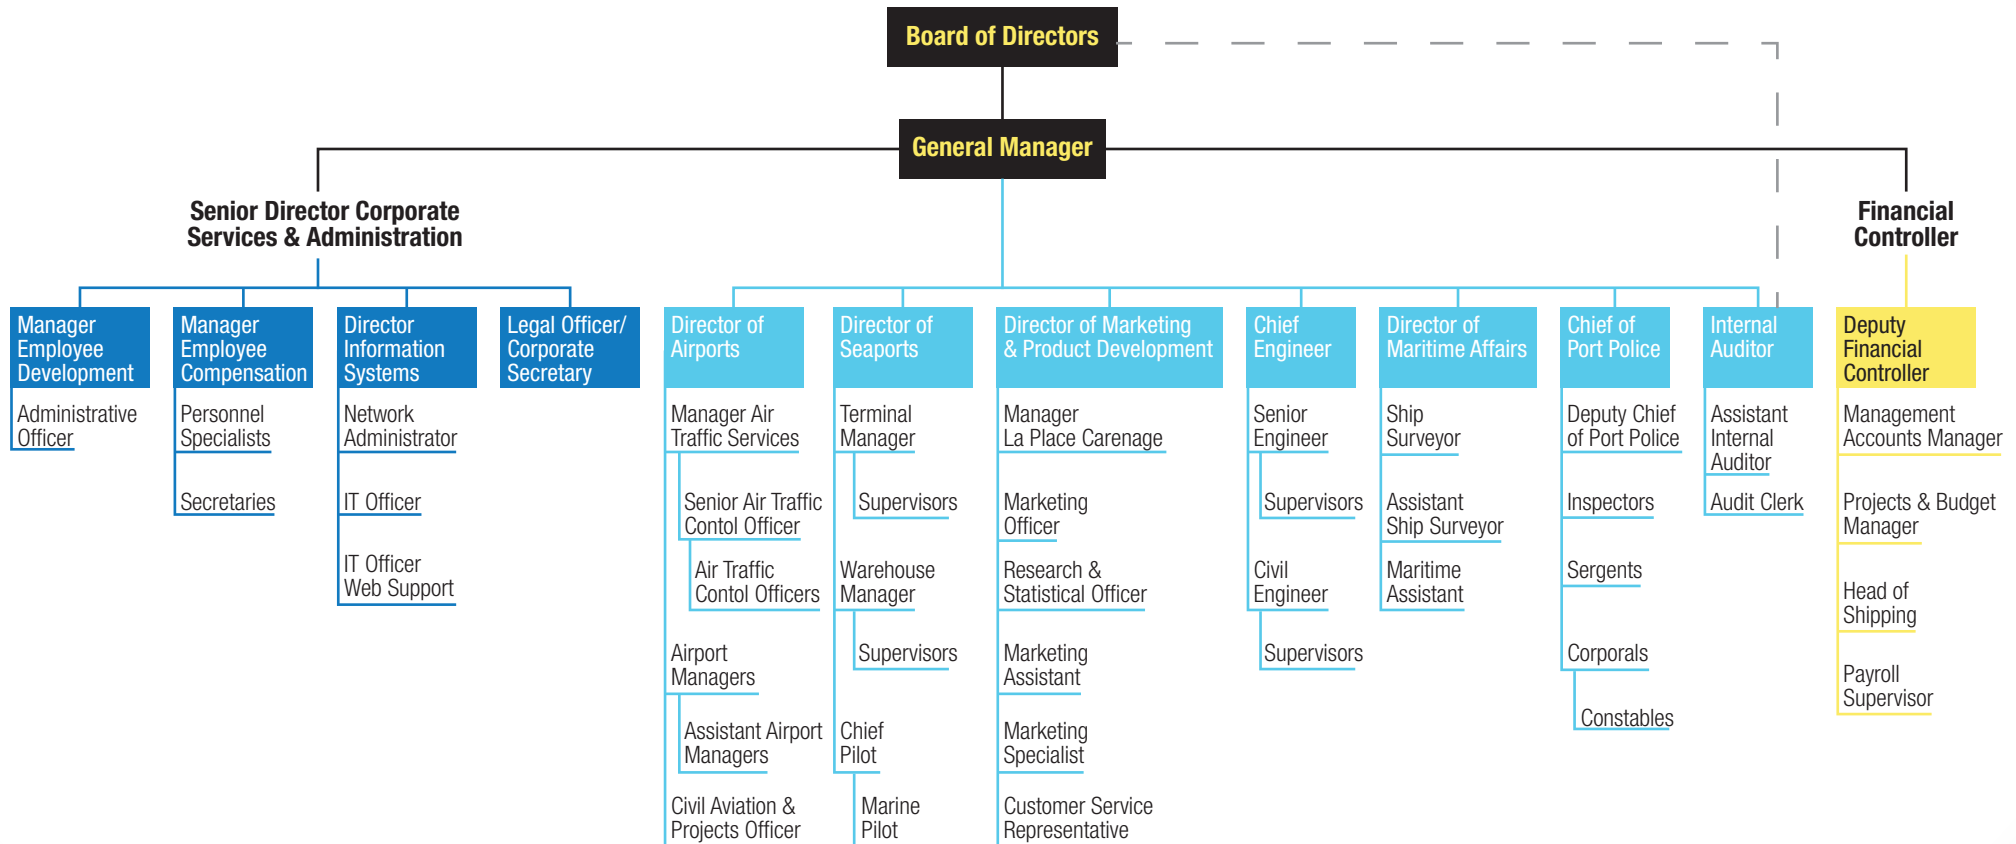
Board of Directors

General Manager

Senior Director Corporate Services & Administration

Financial Controller

Manager Employee Development

Administrative Officer

Manager Employee Compensation

Personnel Specialists

Secretaries

Director Information Systems

Network Administrator

IT Officer

IT Officer Web Support

Legal Officer/ Corporate Secretary

Director of Airports

Manager Air Traffic Services

Senior Air Traffic Contol Officer

Air Traffic Contol Officers

Airport Managers

Assistant Airport Managers

Civil Aviation & Projects Officer

Director of Seaports

Terminal Manager

Supervisors

Warehouse Manager

Supervisors

Chief Pilot

Marine Pilot

Director of Marketing & Product Development

Manager La Place Carenage

Marketing Officer

Research & Statistical Officer

Marketing Assistant

Marketing Specialist

Customer Service Representative

Chief Engineer

Senior Engineer

Supervisors

Civil Engineer

Supervisors

Director of Maritime Affairs

Ship Surveyor

Assistant Ship Surveyor

Maritime Assistant

Chief of Port Police

Deputy Chief of Port Police

Inspectors

Sergents

Corporals

Constables

Internal Auditor

Assistant Internal Auditor

Audit Clerk

Deputy Financial Controller

Management Accounts Manager

Projects & Budget Manager

Head of Shipping

Payroll Supervisor